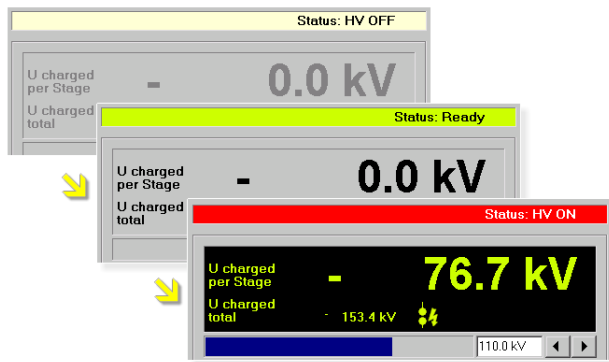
Status: HV OFF

U charged per Stage - 0.0 kV

U charged total

Status: Ready

U charged per Stage - 0.0 kV

U charged total

Status: HV ON

U charged per Stage - 76.7 kV

U charged total - 153.4 kV

110.0 kV